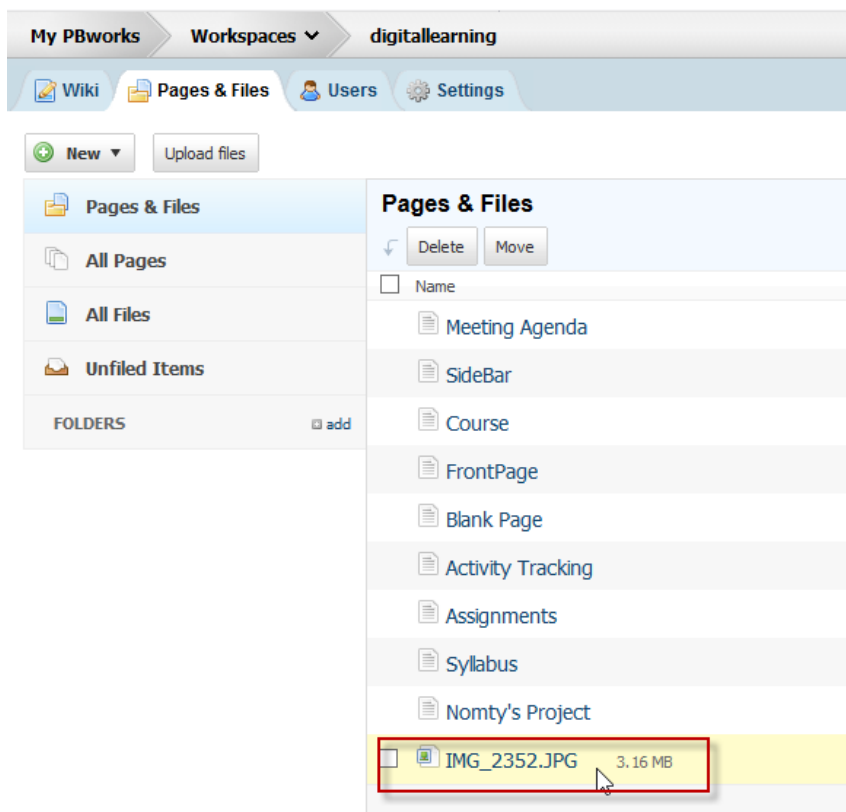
My PBworks Workspaces digitallearning

Wiki Pages & Files Users Settings

New Upload files

Pages & Files
All Pages
All Files
Unfiled Items
FOLDERS add

Pages & Files

Delete Move

Name

Meeting Agenda
SideBar
Course
FrontPage
Blank Page
Activity Tracking
Assignments
Syllabus
Nomty's Project
IMG_2352.JPG 3.16 MB